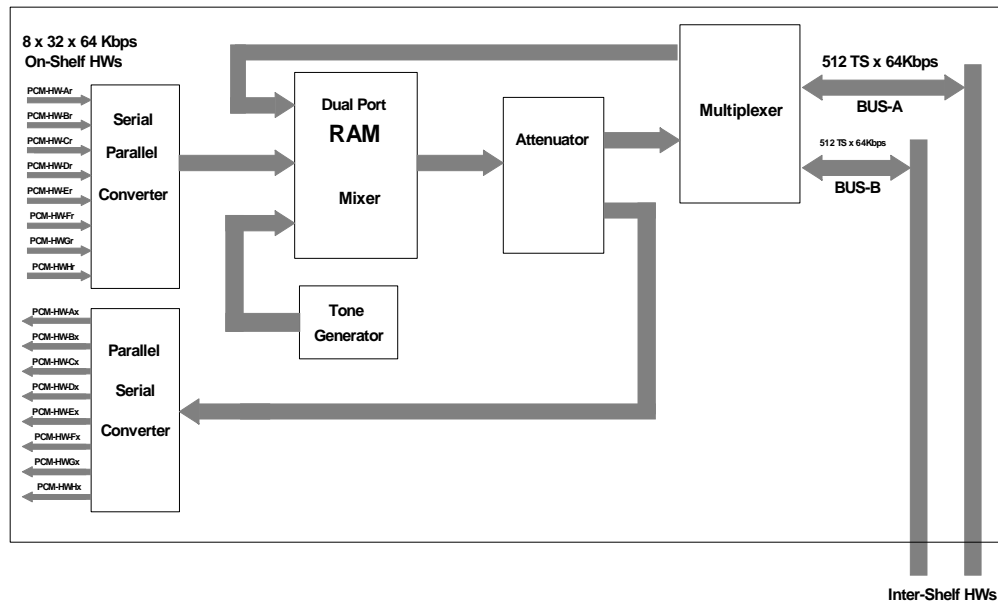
8 x 32 x 64 Kbps
On-Shelf HWs

PCM-HW-Ar
PCM-HW-Br
PCM-HW-Cr
PCM-HW-Dr
PCM-HW-Er
PCM-HW-Fr
PCM-HW-Gr
PCM-HW-Hr

Serial
Parallel
Converter

Dual Port
RAM
Mixer

Attenuator

Multiplexer

512 TS x 64Kbps
BUS-A

512 TS x 64Kbps
BUS-B

Tone
Generator

PCM-HW-Ax
PCM-HW-Bx
PCM-HW-Cx
PCM-HW-Dx
PCM-HW-Ex
PCM-HW-Fx
PCM-HW-Gx
PCM-HW-Hx

Parallel
Serial
Converter

Inter-Shelf HWs